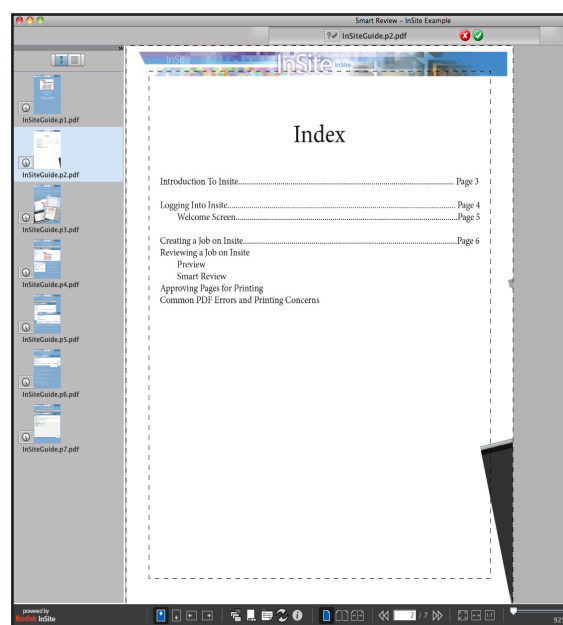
Smart Review - InSite Example

?✓ InSiteGuide.p2.pdf

InSiteGuide.p1.pdf
InSiteGuide.p2.pdf
InSiteGuide.p3.pdf
InSiteGuide.p4.pdf
InSiteGuide.p5.pdf
InSiteGuide.p6.pdf
InSiteGuide.p7.pdf

InSite InSite InSite

Index

Introduction To Insite........................................ Page 3

Logging Into Insite........................................ Page 4
Welcome Screen........................................ Page 5

Creating a Job on Insite........................................ Page 6
Reviewing a Job on Insite
Preview
Smart Review
Approving Pages for Printing
Common PDF Errors and Printing Concerns

powered by
Kodak InSite

2 / 7

92